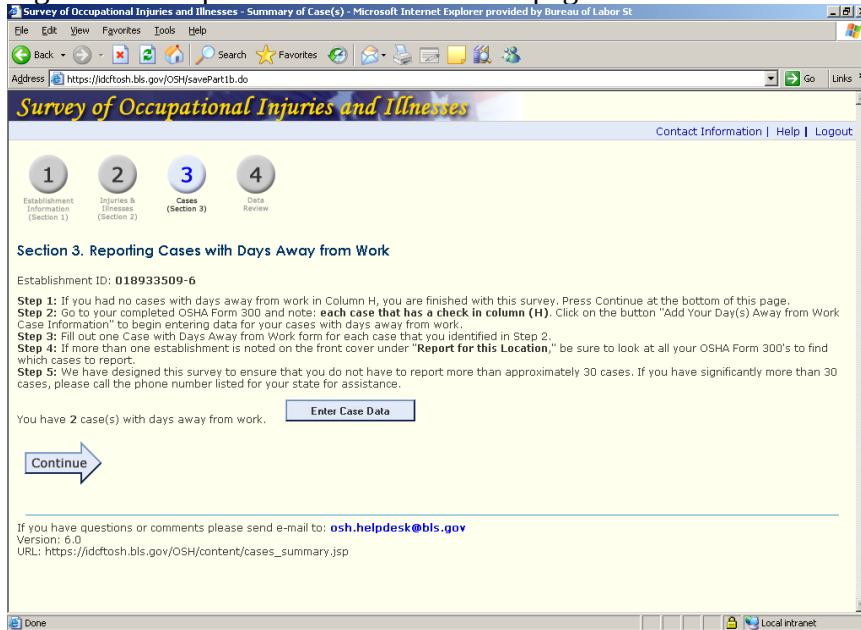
Survey of Occupational Injuries and Illnesses - Summary of Case(s) - Microsoft Internet Explorer provided by Bureau of Labor St

File Edit View Favorites Tools Help

Back Search Favorites

Address https://idcftosh.bls.gov/OSH/savePart1b.do Go Links

Survey of Occupational Injuries and Illnesses

Contact Information | Help | Logout

1 Establishment Information (Section 1)
2 Injuries & Illnesses (Section 2)
3 Cases (Section 3)
4 Data Review

Section 3. Reporting Cases with Days Away from Work

Establishment ID: **018933509-6**

**Step 1:** If you had no cases with days away from work in Column H, you are finished with this survey. Press Continue at the bottom of this page.
**Step 2:** Go to your completed OSHA Form 300 and note: **each case that has a check in column (H)**. Click on the button "Add Your Day(s) Away from Work Case Information" to begin entering data for your cases with days away from work.
**Step 3:** Fill out one Case with Days Away from Work form for each case that you identified in Step 2.
**Step 4:** If more than one establishment is noted on the front cover under "**Report for this Location**," be sure to look at all your OSHA Form 300's to find which cases to report.
**Step 5:** We have designed this survey to ensure that you do not have to report more than approximately 30 cases. If you have significantly more than 30 cases, please call the phone number listed for your state for assistance.

You have **2** case(s) with days away from work.

Enter Case Data

Continue

If you have questions or comments please send e-mail to: **osh.helpdesk@bls.gov**
Version: 6.0
URL: https://idcftosh.bls.gov/OSH/content/cases_summary.jsp

Done

Local intranet